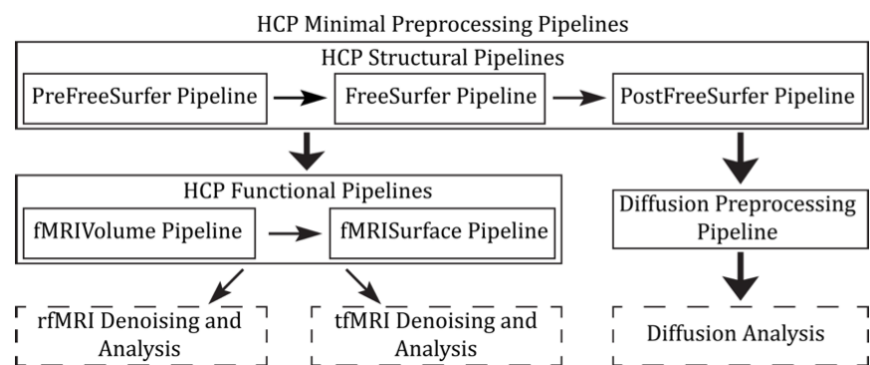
HCP Minimal Preprocessing Pipelines

HCP Structural Pipelines

PreFreeSurfer Pipeline

FreeSurfer Pipeline

PostFreeSurfer Pipeline

HCP Functional Pipelines

fMRIVolume Pipeline

fMRISurface Pipeline

Diffusion Preprocessing Pipeline

rfMRI Denoising and Analysis

tfMRI Denoising and Analysis

Diffusion Analysis